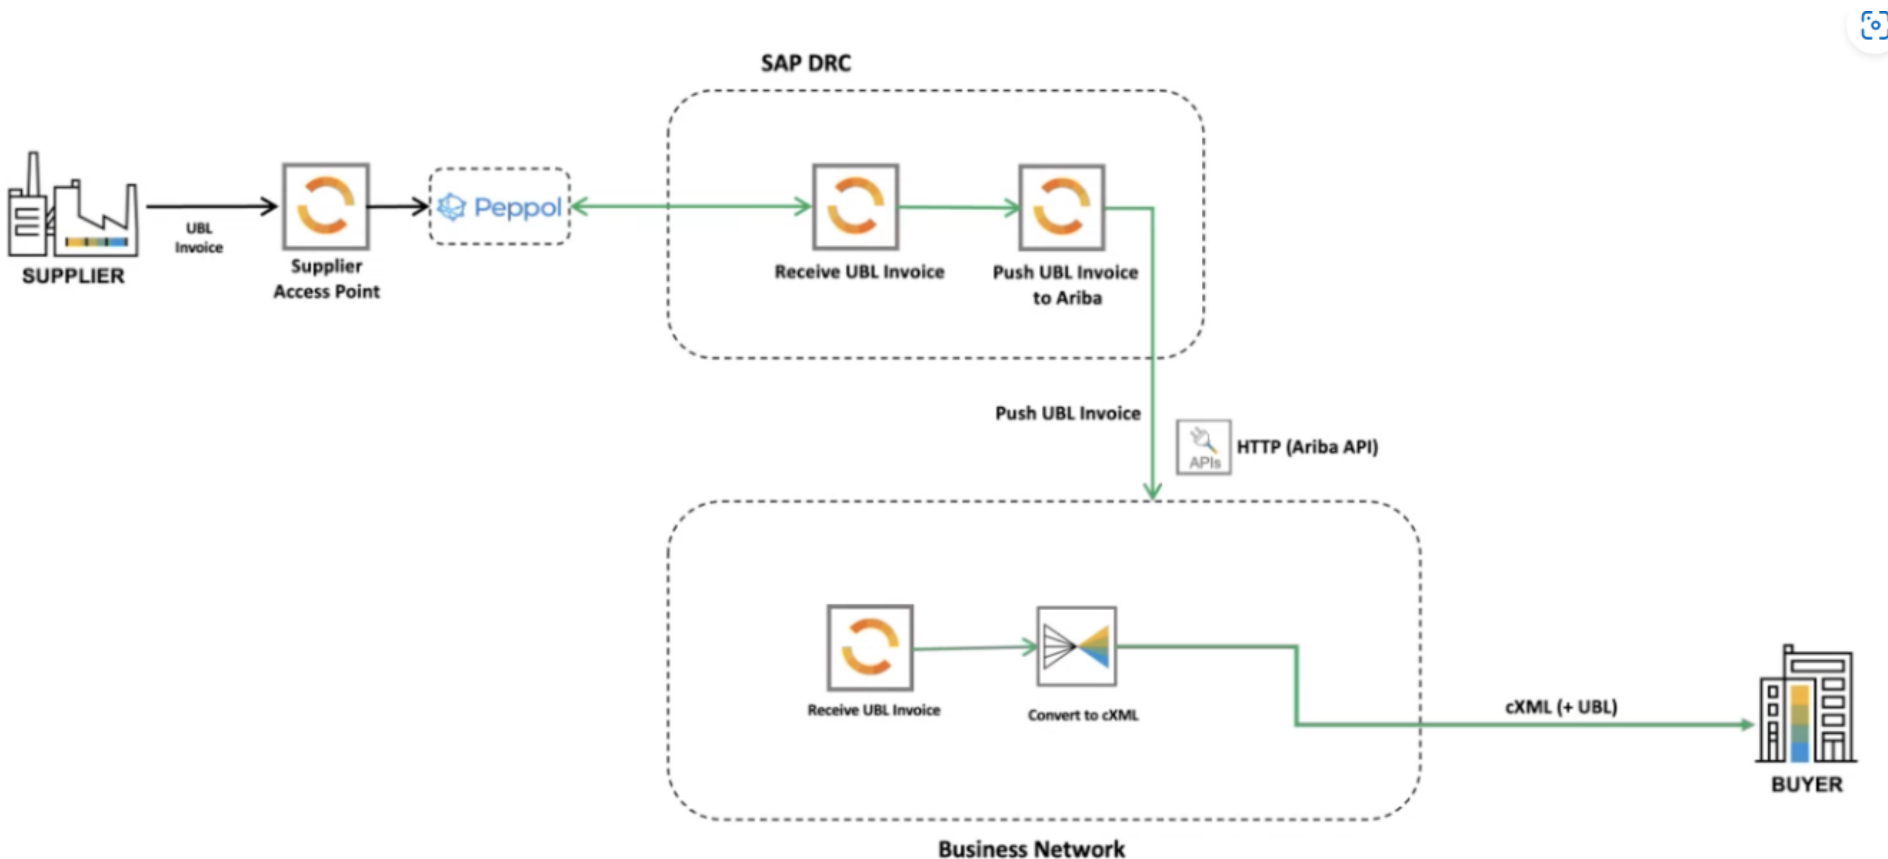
SAP DRC

SUPPLIER

UBL Invoice

Supplier Access Point

Peppol

Receive UBL Invoice

Push UBL Invoice to Ariba

Push UBL Invoice

APIs

HTTP (Ariba API)

Receive UBL Invoice

Convert to cXML

cXML (+ UBL)

BUYER

Business Network